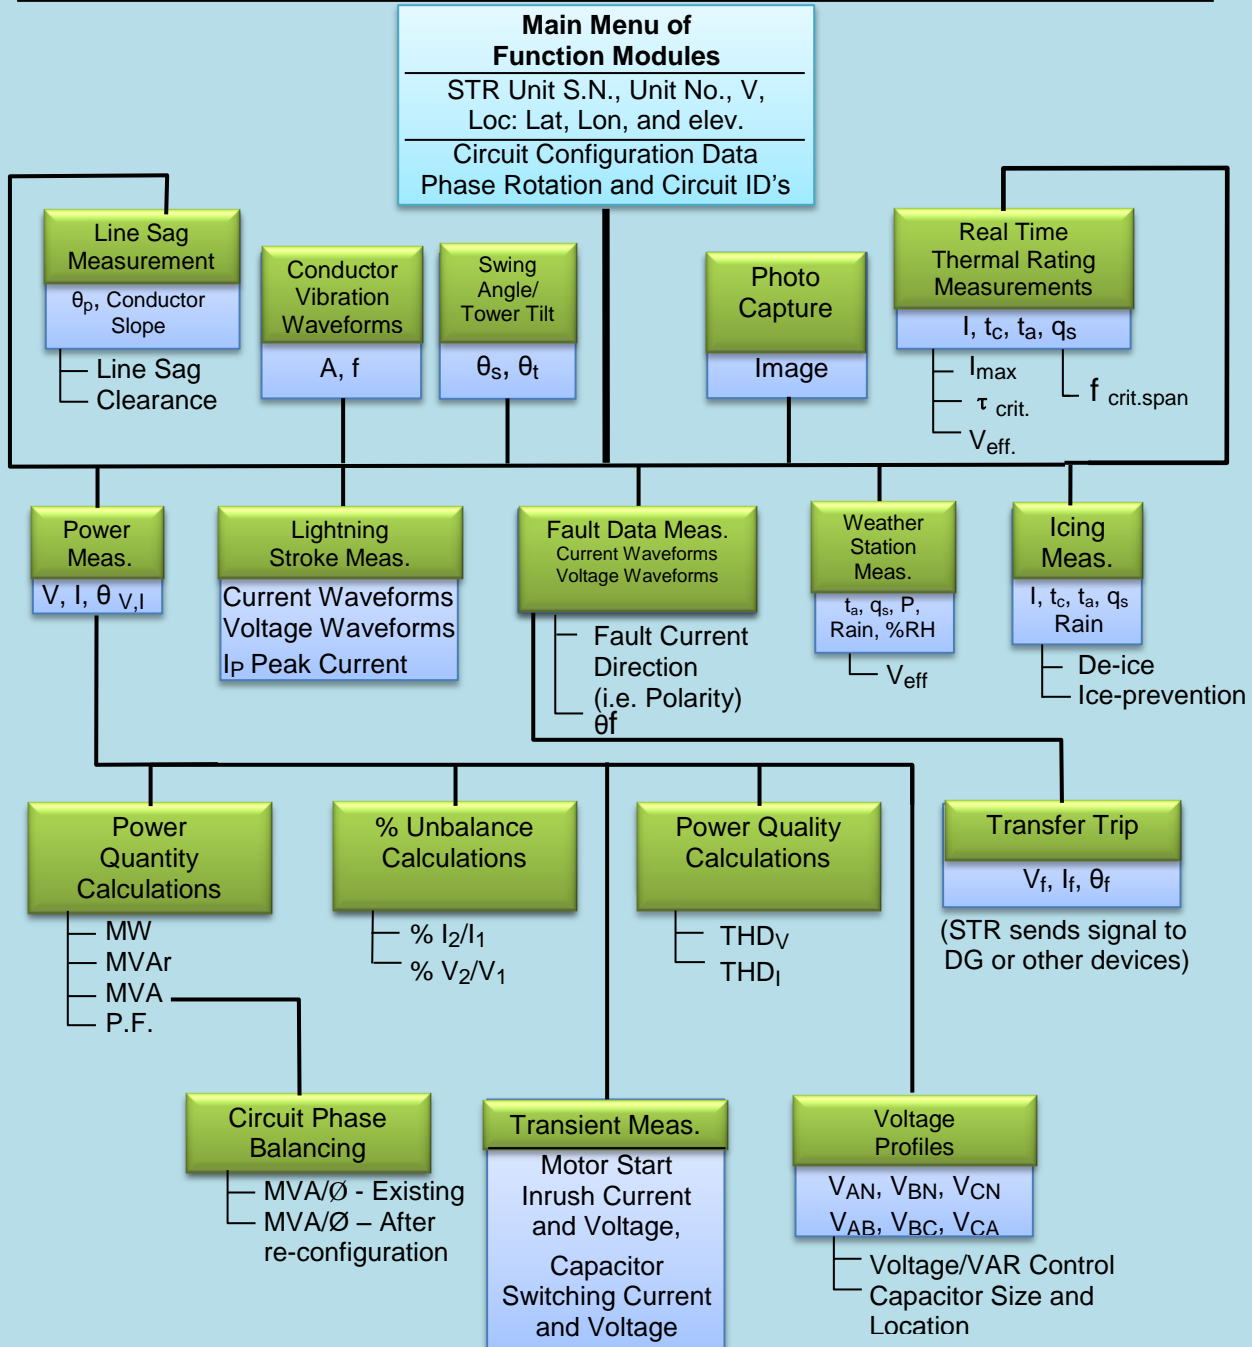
Main Menu of
Function Modules
STR Unit S.N., Unit No., V,
Loc: Lat, Lon, and elev.
Circuit Configuration Data
Phase Rotation and Circuit ID's

Line Sag
Measurement
$\theta_p$, Conductor
Slope
Line Sag
Clearance

Conductor
Vibration
Waveforms
A, f

Swing
Angle/
Tower Tilt
$\theta_s$, $\theta_t$

Photo
Capture
Image

Real Time
Thermal Rating
Measurements
I, $t_c$, $t_a$, $q_s$
$I_{max}$
$\tau$ crit.
$V_{eff.}$
f crit.span

Power
Meas.
V, I, $\theta$ V,I

Lightning
Stroke Meas.
Current Waveforms
Voltage Waveforms
$I_P$ Peak Current

Fault Data Meas.
Current Waveforms
Voltage Waveforms
Fault Current
Direction
(i.e. Polarity)
$\theta$f

Weather
Station
Meas.
$t_a$, $q_s$, P,
Rain, %RH
$V_{eff}$

Icing
Meas.
I, $t_c$, $t_a$, $q_s$
Rain
De-ice
Ice-prevention

Power
Quantity
Calculations
MW
MVAr
MVA
P.F.

% Unbalance
Calculations
% $I_2/I_1$
% $V_2/V_1$

Power Quality
Calculations
$THD_V$
$THD_I$

Transfer Trip
$V_f$, $I_f$, $\theta_f$
(STR sends signal to
DG or other devices)

Circuit Phase
Balancing
MVA/Ø - Existing
MVA/Ø – After
re-configuration

Transient Meas.
Motor Start
Inrush Current
and Voltage,
Capacitor
Switching Current
and Voltage

Voltage
Profiles
$V_{AN}$, $V_{BN}$, $V_{CN}$
$V_{AB}$, $V_{BC}$, $V_{CA}$
Voltage/VAR Control
Capacitor Size and
Location